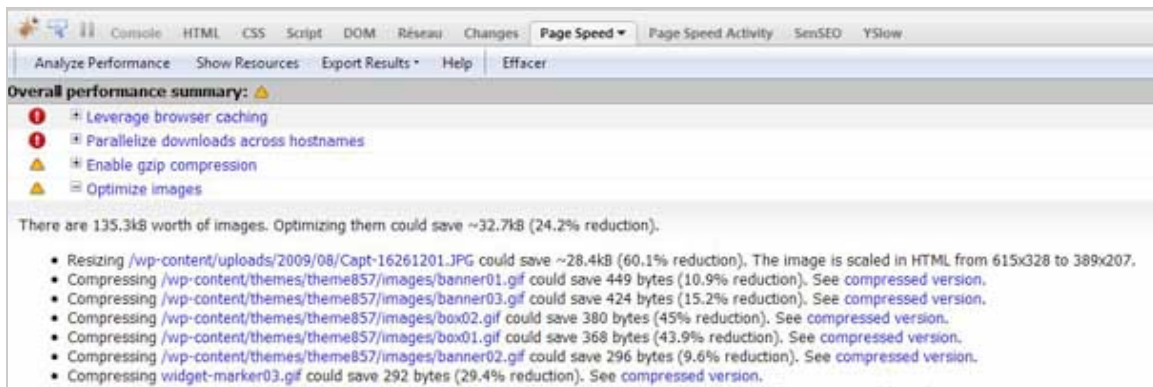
Console HTML CSS Script DOM Réseau Changes Page Speed ▾ Page Speed Activity SenSEO YSlow

Analyze Performance Show Resources Export Results ▾ Help Effacer

Overall performance summary:

Leverage browser caching
Parallelize downloads across hostnames
Enable gzip compression
Optimize images

There are 135.3kB worth of images. Optimizing them could save ~32.7kB (24.2% reduction).

- Resizing /wp-content/uploads/2009/08/Capt-16261201.JPG could save ~28.4kB (60.1% reduction). The image is scaled in HTML from 615x328 to 389x207.
- Compressing /wp-content/themes/theme857/images/banner01.gif could save 449 bytes (10.9% reduction). See compressed version.
- Compressing /wp-content/themes/theme857/images/banner03.gif could save 424 bytes (15.2% reduction). See compressed version.
- Compressing /wp-content/themes/theme857/images/box02.gif could save 380 bytes (45% reduction). See compressed version.
- Compressing /wp-content/themes/theme857/images/box01.gif could save 368 bytes (43.9% reduction). See compressed version.
- Compressing /wp-content/themes/theme857/images/banner02.gif could save 296 bytes (9.6% reduction). See compressed version.
- Compressing widget-marker03.gif could save 292 bytes (29.4% reduction). See compressed version.